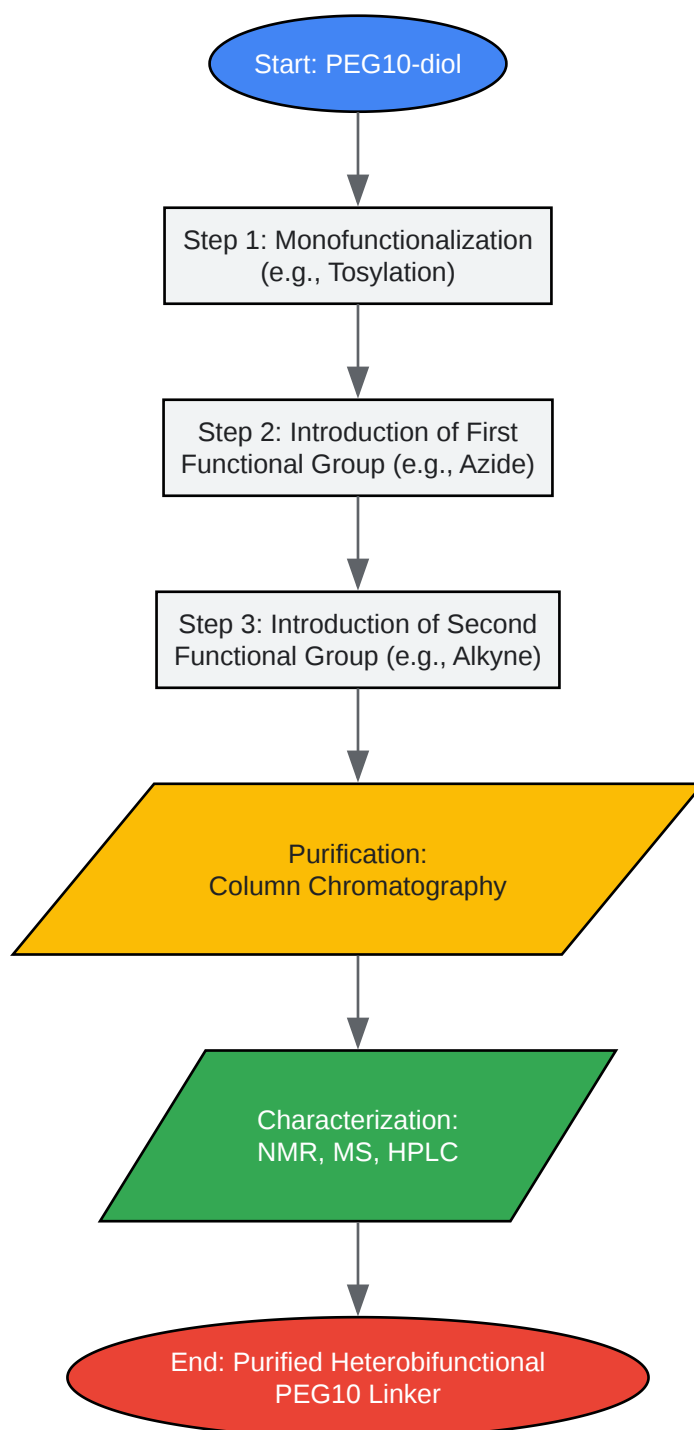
Start: PEG10-diol

Step 1: Monofunctionalization (e.g., Tosylation)

Step 2: Introduction of First Functional Group (e.g., Azide)

Step 3: Introduction of Second Functional Group (e.g., Alkyne)

Purification: Column Chromatography

Characterization: NMR, MS, HPLC

End: Purified Heterobifunctional PEG10 Linker